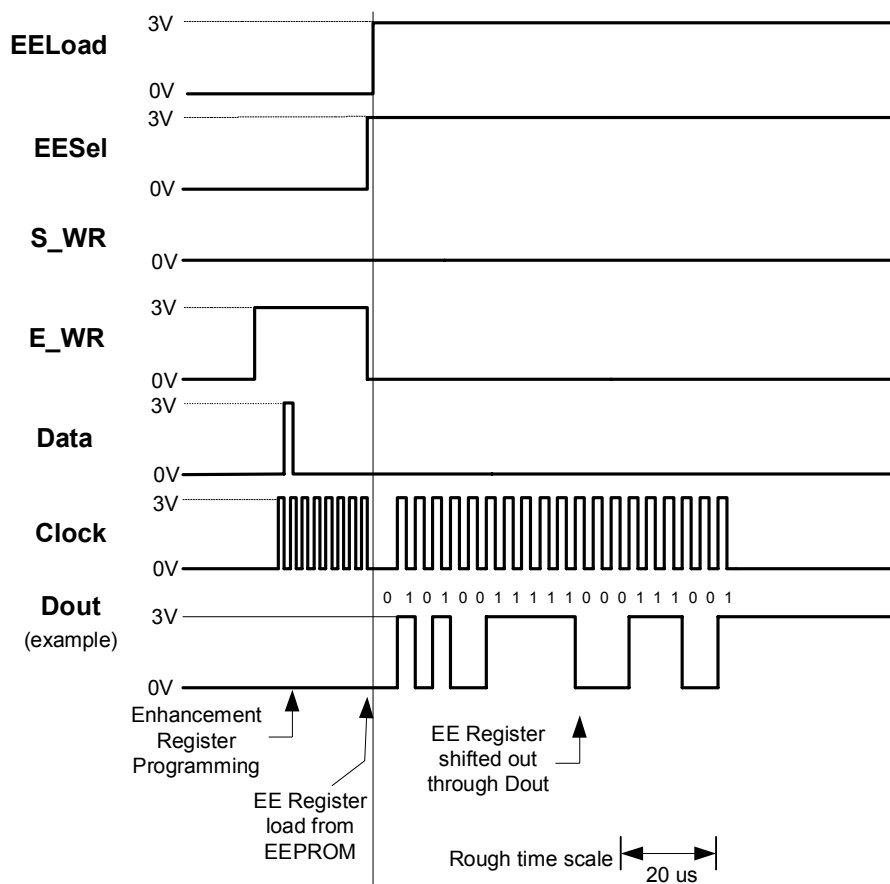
EELoad
3V
0V

EESel
3V
0V

S_WR
0V

E_WR
3V
0V

Data
3V
0V

Clock
3V
0V

Dout
(example)
0 1 0 1 0 0 1 1 1 1 1 0 0 0 1 1 1 0 0 1
3V
0V

Enhancement Register Programming

EE Register load from EEPROM

EE Register shifted out through Dout

Rough time scale
20 us